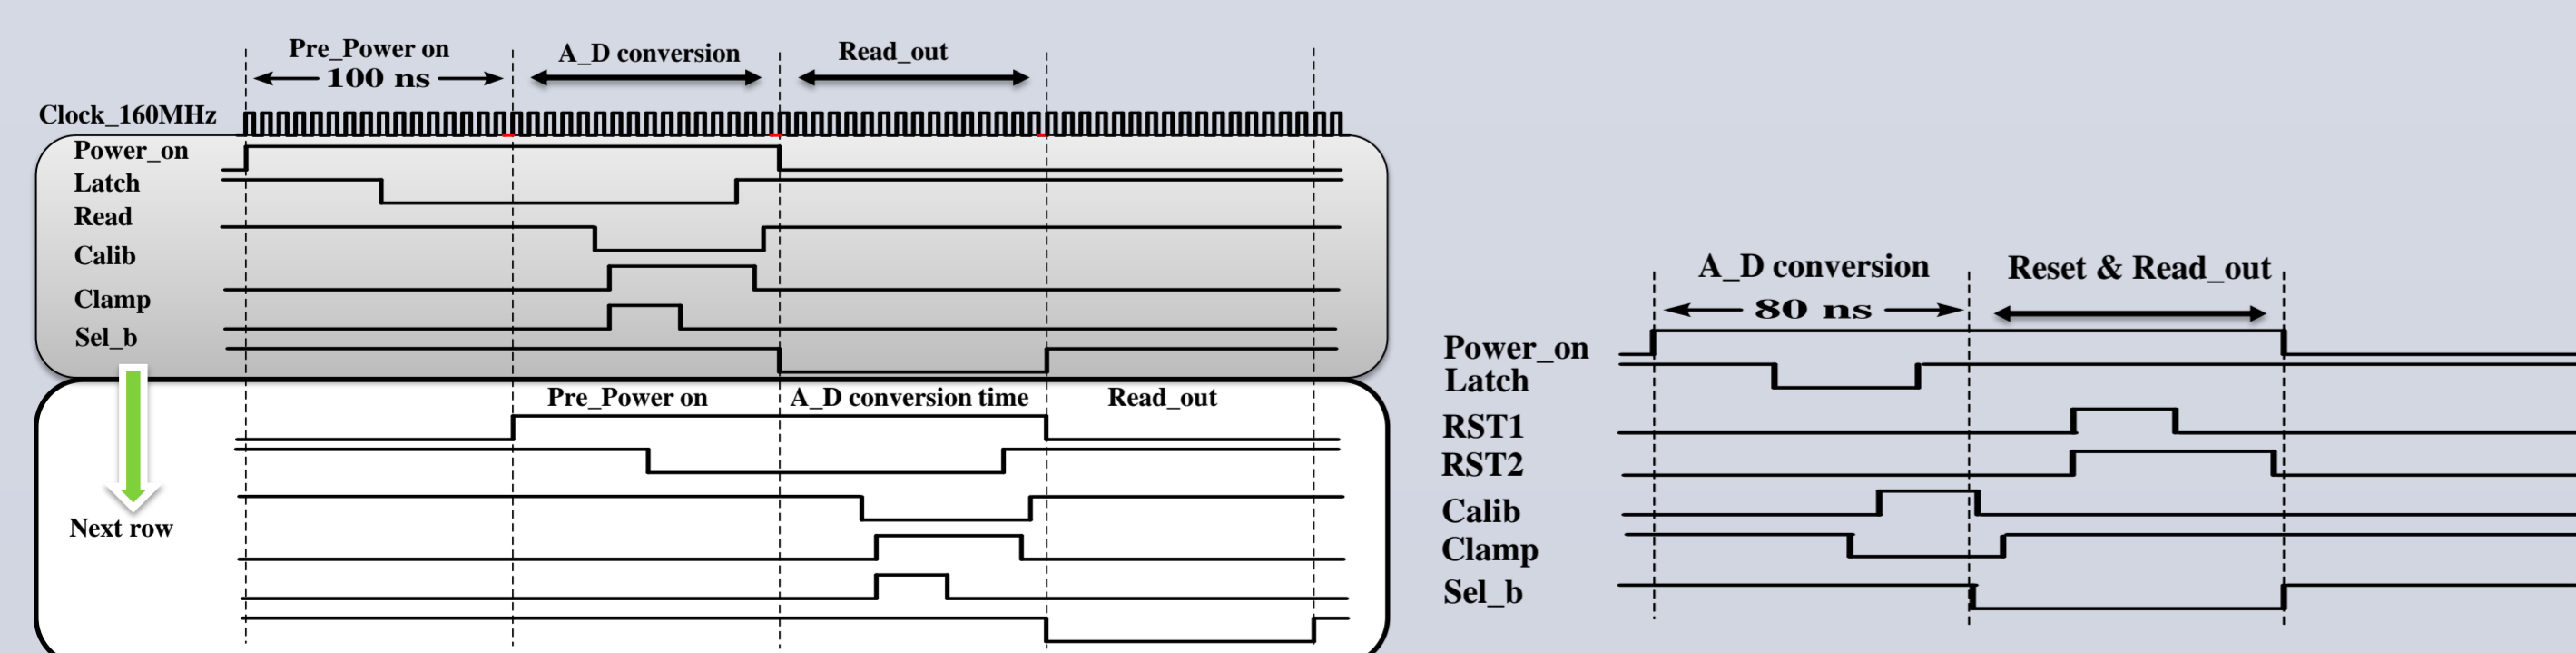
Pre_Power on
100 ns
A_D conversion
Read_out
Clock_160MHz
Power_on
Latch
Read
Calib
Clamp
Sel_b
Pre_Power on
A_D conversion time
Read_out
Next row

A_D conversion
80 ns
Reset & Read_out
Power_on
Latch
RST1
RST2
Calib
Clamp
Sel_b